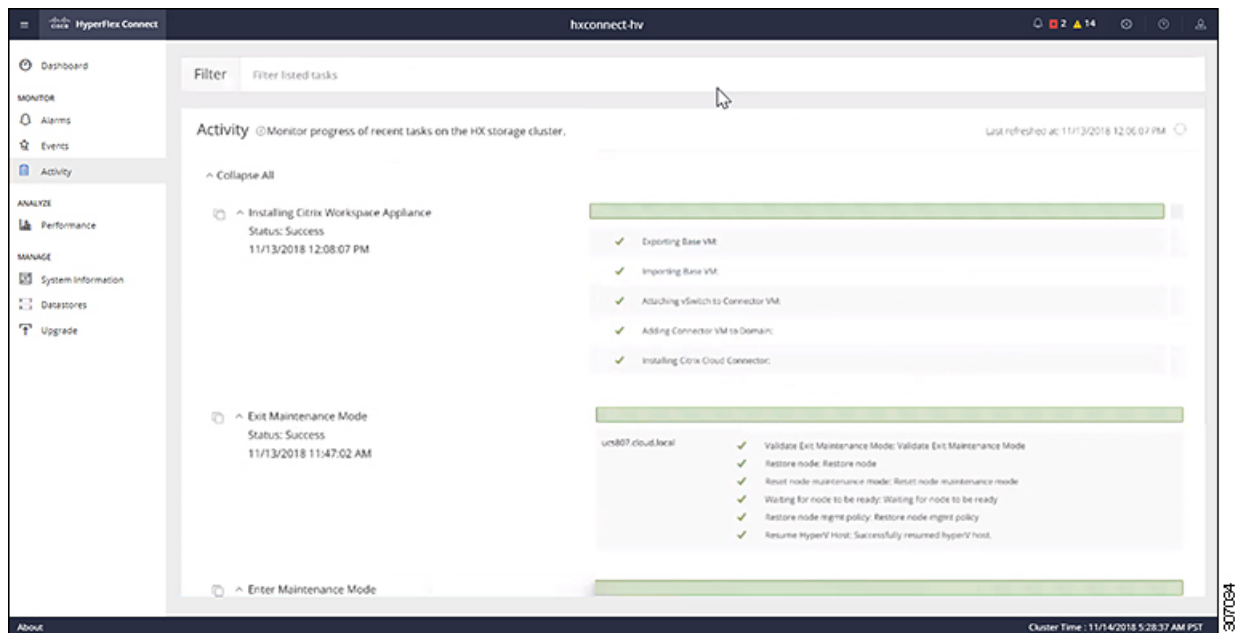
HyperFlex Connect

hxconnect-hv

2 14

Dashboard

MONITOR

Alarms

Events

Activity

ANALYZE

Performance

MANAGE

System Information

Datastores

Upgrade

Filter Filter listed tasks

Activity Monitor progress of recent tasks on the HX storage cluster.

Last refreshed at: 11/13/2018 12:06:07 PM

^ Collapse All

^ Installing Citrix Workspace Appliance
Status: Success
11/13/2018 12:08:07 PM

Exporting Base VM:

Importing Base VM:

Attaching vSwitch to Connector VM:

Adding Connector VM to Domain:

Installing Citrix Cloud Connector:

^ Exit Maintenance Mode
Status: Success
11/13/2018 11:47:02 AM

ucs807.cloud.local

Validate Exit Maintenance Mode: Validate Exit Maintenance Mode

Restore node: Restore node

Reset node maintenance mode: Reset node maintenance mode

Waiting for node to be ready: Waiting for node to be ready

Restore node mgmt policy: Restore node mgmt policy

Resume HyperV Host: Successfully resumed hyperV host.

^ Enter Maintenance Mode

About

Cluster Time : 11/14/2018 5:28:37 AM PST

307034